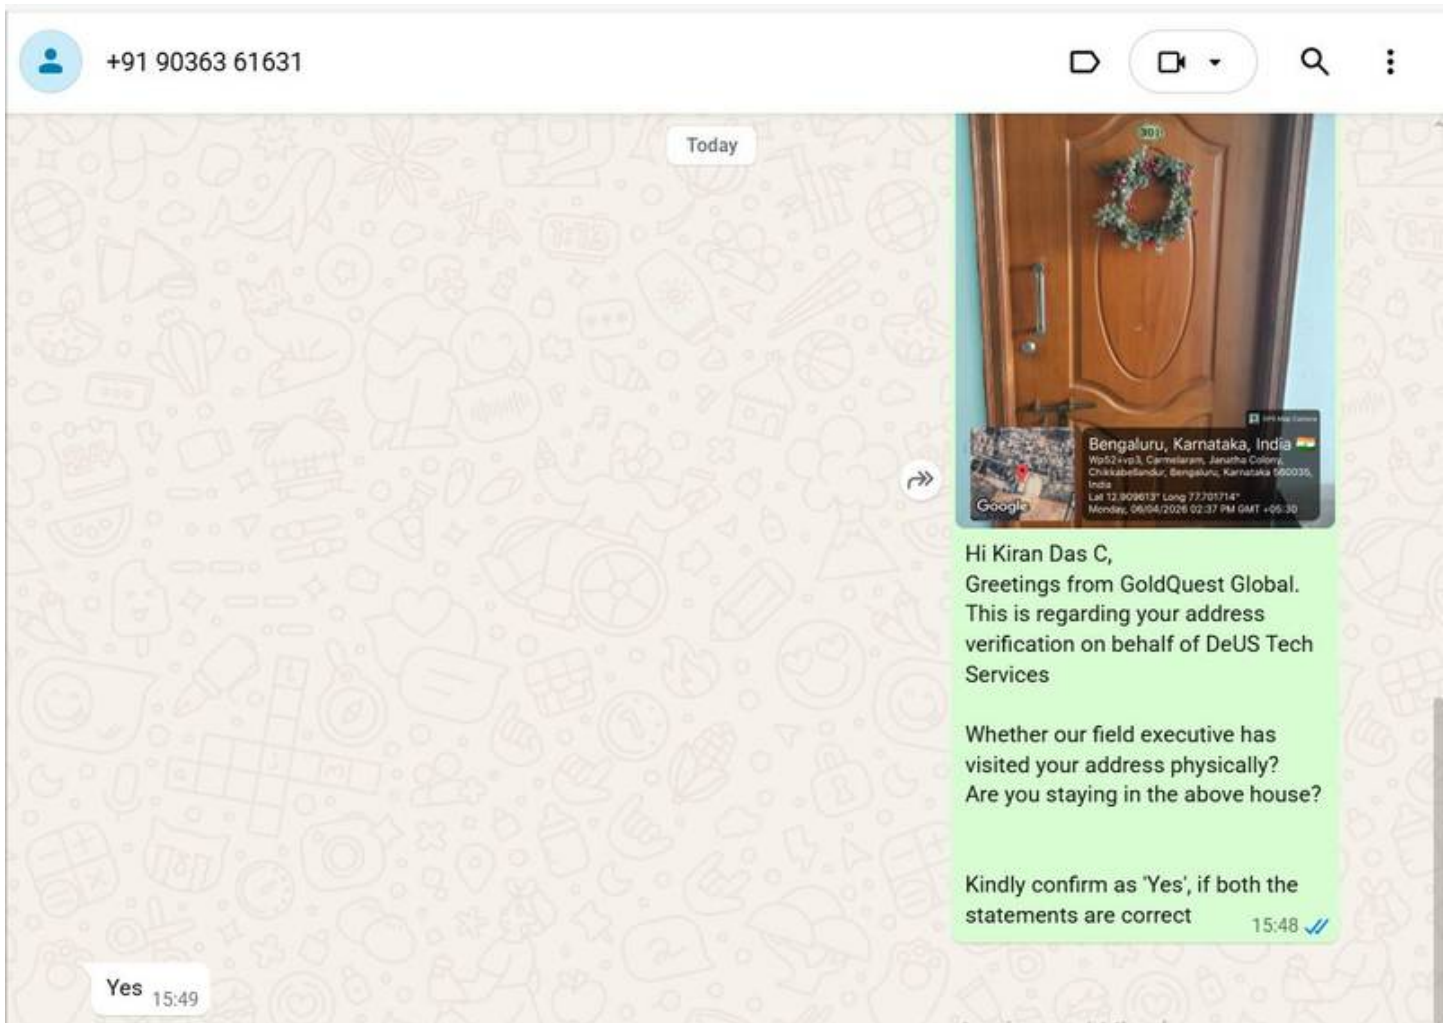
+91 90363 61631

Today

301

GPS Map Camera

Bengaluru, Karnataka, India
Wp52+vp3, Carmelaram, Janatha Colony, Chikkabellandur, Bengaluru, Karnataka 560035, India
Lat 12.909613° Long 77.701714°
Monday, 06/04/2026 02:37 PM GMT +05:30

Google

Hi Kiran Das C,
Greetings from GoldQuest Global.
This is regarding your address verification on behalf of DeUS Tech Services

Whether our field executive has visited your address physically?
Are you staying in the above house?

Kindly confirm as 'Yes', if both the statements are correct 15:48

Yes 15:49